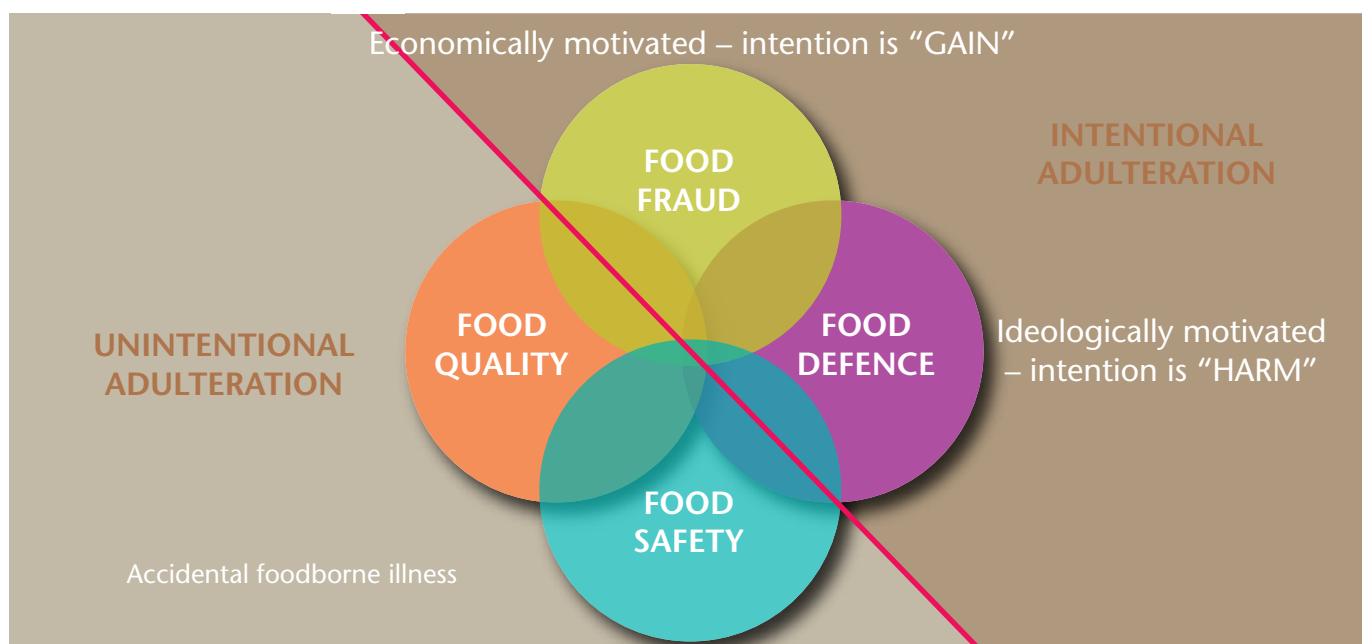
Economically motivated – intention is “GAIN”

INTENTIONAL ADULTERATION

FOOD FRAUD

UNINTENTIONAL ADULTERATION

FOOD QUALITY

FOOD DEFENCE

Ideologically motivated – intention is “HARM”

FOOD SAFETY

Accidental foodborne illness